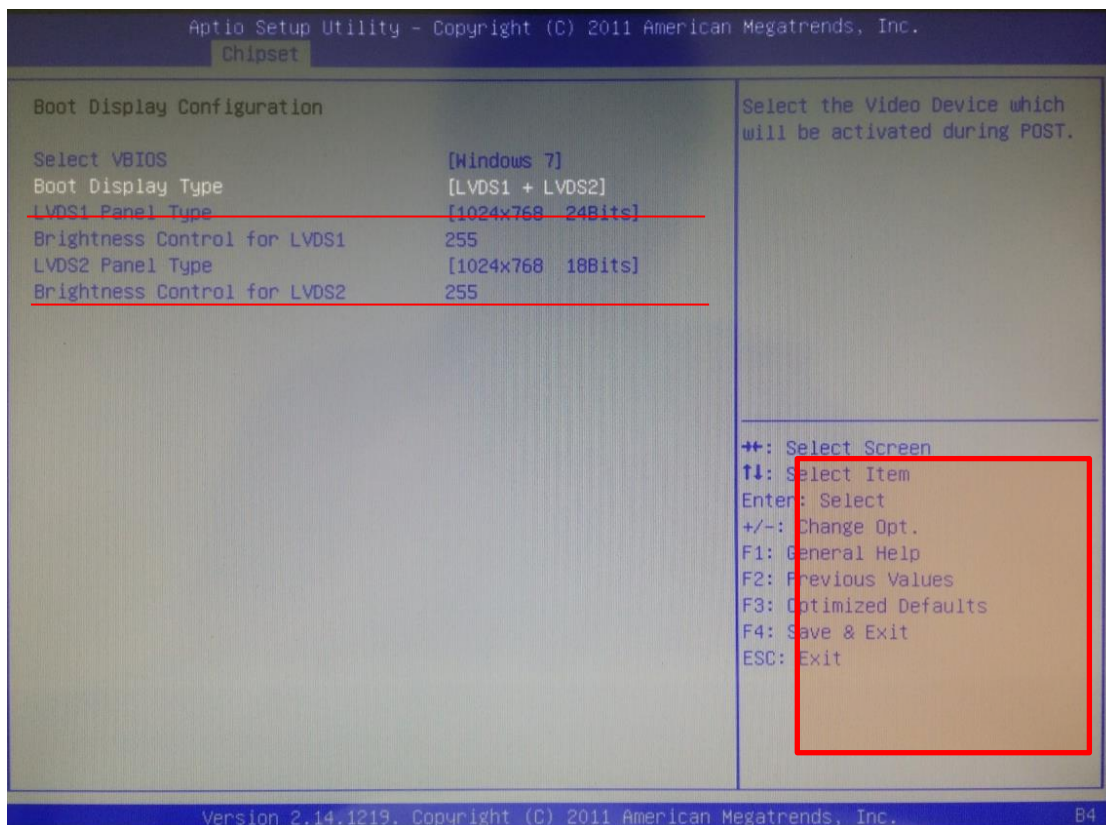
Aptio Setup Utility – Copyright (C) 2011 American Megatrends, Inc.
Chipset

Boot Display Configuration

Select VBIOS [Windows 7]
Boot Display Type [LVDS1 + LVDS2]
LVDS1 Panel Type [1024x768 24Bits]
Brightness Control for LVDS1 255
LVDS2 Panel Type [1024x768 18Bits]
Brightness Control for LVDS2 255

Select the Video Device which will be activated during POST.

→←: Select Screen
↑↓: Select Item
Enter: Select
+/–: Change Opt.
F1: General Help
F2: Previous Values
F3: Optimized Defaults
F4: Save & Exit
ESC: Exit

Version 2.14.1219. Copyright (C) 2011 American Megatrends, Inc.
B4